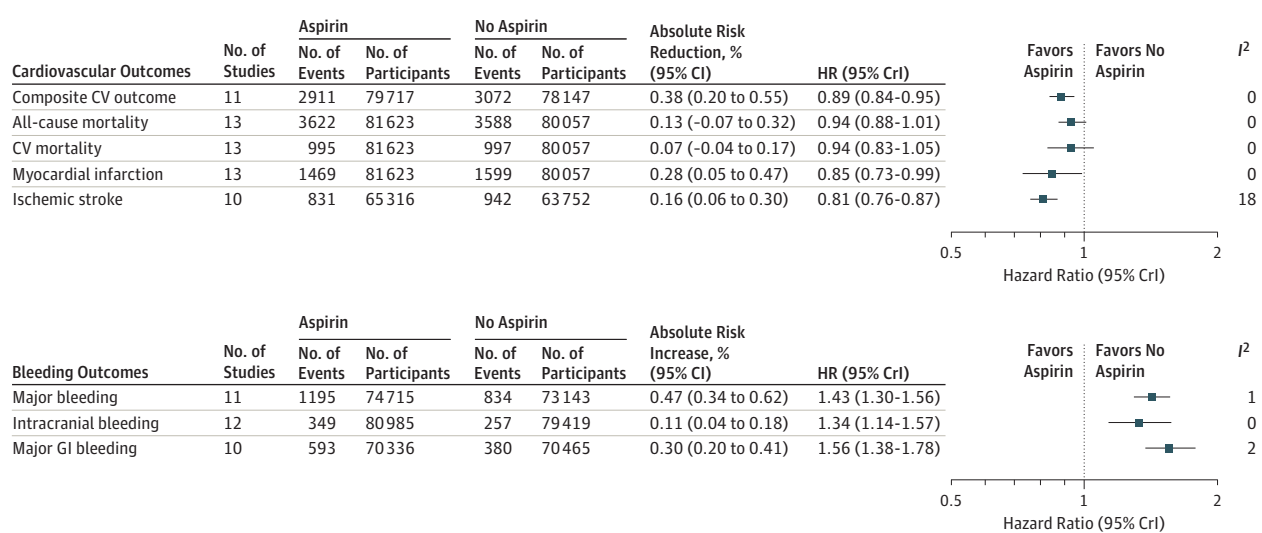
| Cardiovascular Outcomes | No. of Studies | Aspirin No. of Events | Aspirin No. of Participants | No Aspirin No. of Events | No Aspirin No. of Participants | Absolute Risk Reduction, % (95% CI) | HR (95% CrI) | $I^2$ |
|---|---|---|---|---|---|---|---|---|
| Composite CV outcome | 11 | 2911 | 79717 | 3072 | 78147 | 0.38 (0.20 to 0.55) | 0.89 (0.84-0.95) | 0 |
| All-cause mortality | 13 | 3622 | 81623 | 3588 | 80057 | 0.13 (-0.07 to 0.32) | 0.94 (0.88-1.01) | 0 |
| CV mortality | 13 | 995 | 81623 | 997 | 80057 | 0.07 (-0.04 to 0.17) | 0.94 (0.83-1.05) | 0 |
| Myocardial infarction | 13 | 1469 | 81623 | 1599 | 80057 | 0.28 (0.05 to 0.47) | 0.85 (0.73-0.99) | 0 |
| Ischemic stroke | 10 | 831 | 65316 | 942 | 63752 | 0.16 (0.06 to 0.30) | 0.81 (0.76-0.87) | 18 |

Favors Aspirin
Favors No Aspirin

0.5
1
2
Hazard Ratio (95% CrI)

| Bleeding Outcomes | No. of Studies | Aspirin No. of Events | Aspirin No. of Participants | No Aspirin No. of Events | No Aspirin No. of Participants | Absolute Risk Increase, % (95% CI) | HR (95% CrI) | $I^2$ |
|---|---|---|---|---|---|---|---|---|
| Major bleeding | 11 | 1195 | 74715 | 834 | 73143 | 0.47 (0.34 to 0.62) | 1.43 (1.30-1.56) | 1 |
| Intracranial bleeding | 12 | 349 | 80985 | 257 | 79419 | 0.11 (0.04 to 0.18) | 1.34 (1.14-1.57) | 0 |
| Major GI bleeding | 10 | 593 | 70336 | 380 | 70465 | 0.30 (0.20 to 0.41) | 1.56 (1.38-1.78) | 2 |

Favors Aspirin
Favors No Aspirin

0.5
1
2
Hazard Ratio (95% CrI)